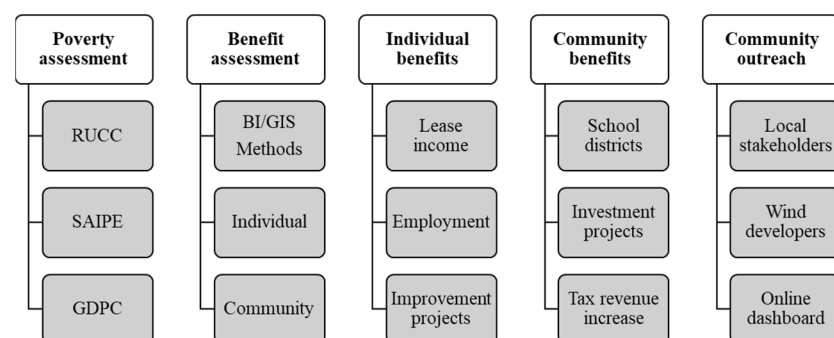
Poverty assessment

RUCC

SAIPE

GDPC

Benefit assessment

BI/GIS Methods

Individual

Community

Individual benefits

Lease income

Employment

Improvement projects

Community benefits

School districts

Investment projects

Tax revenue increase

Community outreach

Local stakeholders

Wind developers

Online dashboard